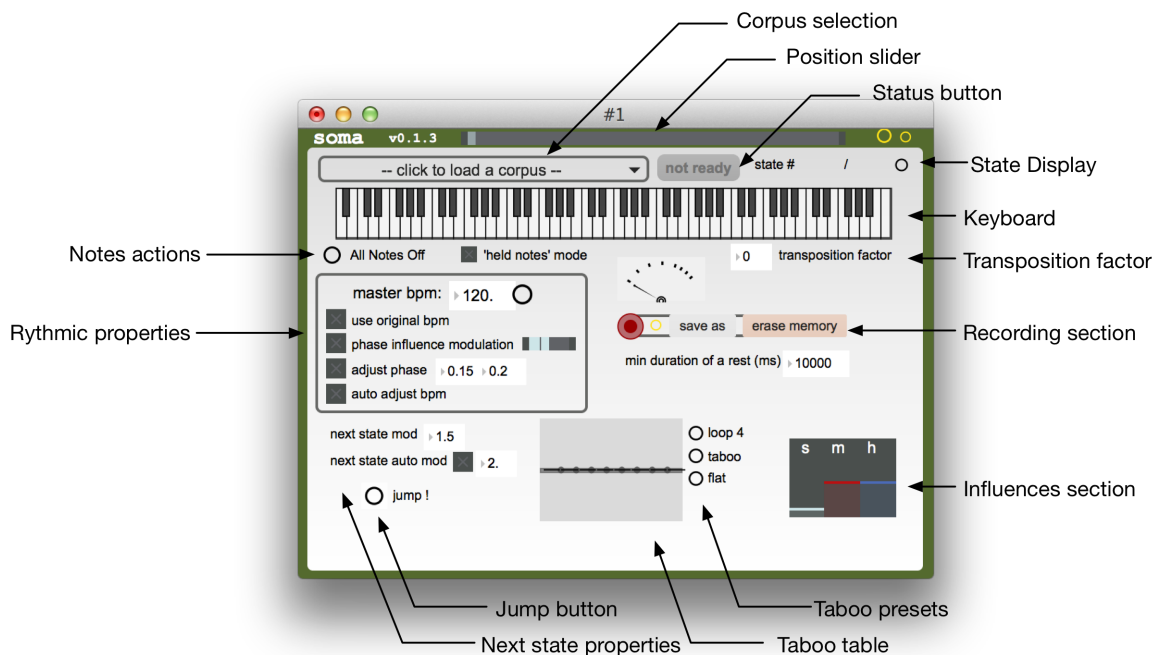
Corpus selection

Position slider

Status button

#1

soma v0.1.3

-- click to load a corpus --

not ready

state #

/

State Display

Keyboard

Notes actions

All Notes Off

'held notes' mode

0

transposition factor

Transposition factor

master bpm: 120.

Rythmic properties

use original bpm

phase influence modulation

adjust phase 0.15 0.2

auto adjust bpm

save as

erase memory

Recording section

min duration of a rest (ms) 10000

next state mod 1.5

next state auto mod 2.

loop 4

taboo

flat

s m h

Influences section

jump !

Jump button

Taboo presets

Next state properties

Taboo table